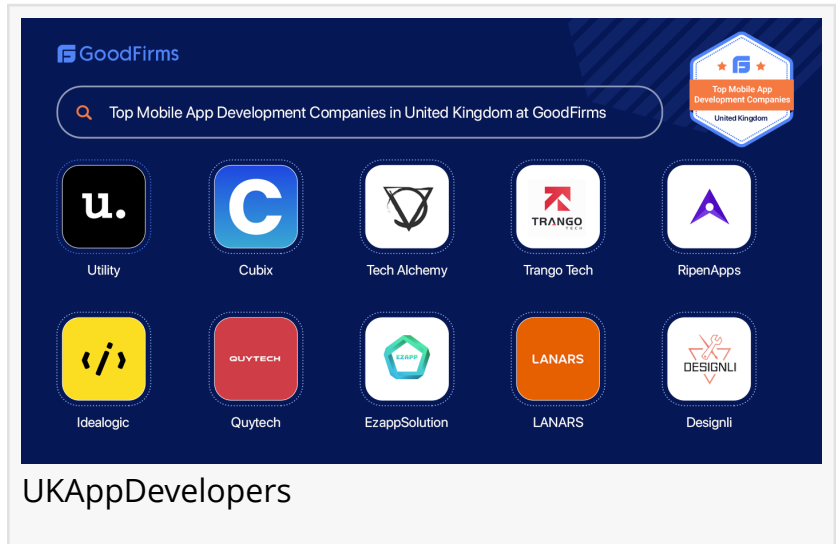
GoodFirms

Top Mobile App Development Companies in United Kingdom at GoodFirms

Top Mobile App Development Companies
United Kingdom

u.
Utility

C
Cubix

Tech Alchemy

TRANGO TECH
Trango Tech

RipenApps

</>
Idealogic

QUYTECH
Quytech

EZAPP
EzappSolution

LANARS
LANARS

DESIGNLI
Designli

UKAppDevelopers